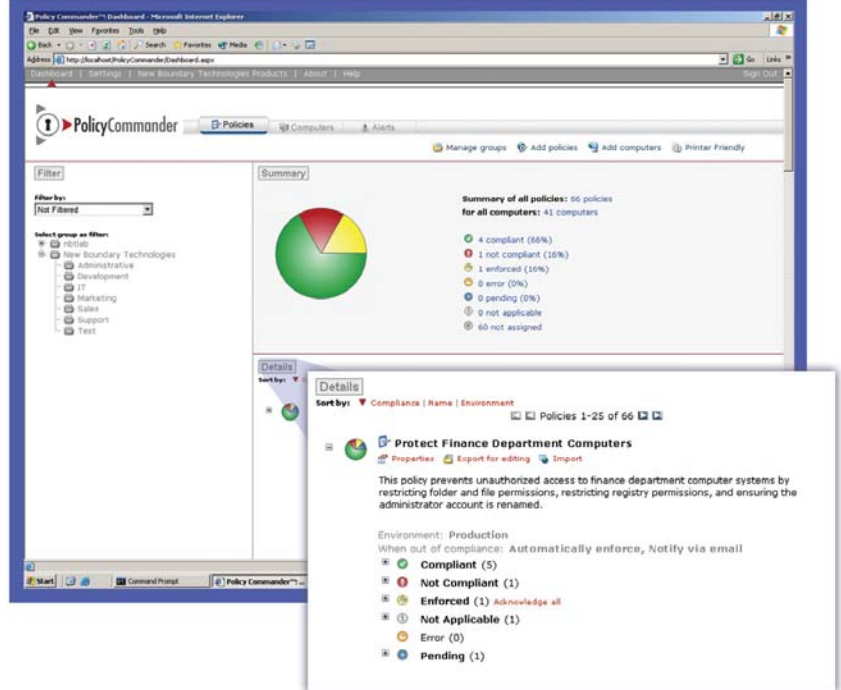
Policy Commander™ Dashboard - Microsoft Internet Explorer

File Edit View Favorites Tools Help

Back Search Favorites Media

Address http://localhost/PolicyCommander/Dashboard.aspx Go Links

Dashboard | Settings | New Boundary Technologies Products | About | Help Sign Out

PolicyCommander

Policies Computers Alerts

Manage groups Add policies Add computers Printer Friendly

Filter

Filter by:
Not Filtered

Select group as filter:
nbtlab
New Boundary Technologies
Administrative
Development
IT
Marketing
Sales
Support
Test

Summary

Summary of all policies: 66 policies
for all computers: 41 computers

4 compliant (66%)
1 not compliant (16%)
1 enforced (16%)
0 error (0%)
0 pending (0%)
0 not applicable
60 not assigned

Details
Sort by:

Details
Sort by: ▼ Compliance | Name | Environment
Policies 1-25 of 66

Protect Finance Department Computers
Properties Export for editing Import

This policy prevents unauthorized access to finance department computer systems by restricting folder and file permissions, restricting registry permissions, and ensuring the administrator account is renamed.

Environment: Production
When out of compliance: Automatically enforce, Notify via email

Compliant (5)
Not Compliant (1)
Enforced (1) Acknowledge all
Not Applicable (1)
Error (0)
Pending (1)

Start Command Prompt Policy Commander™...